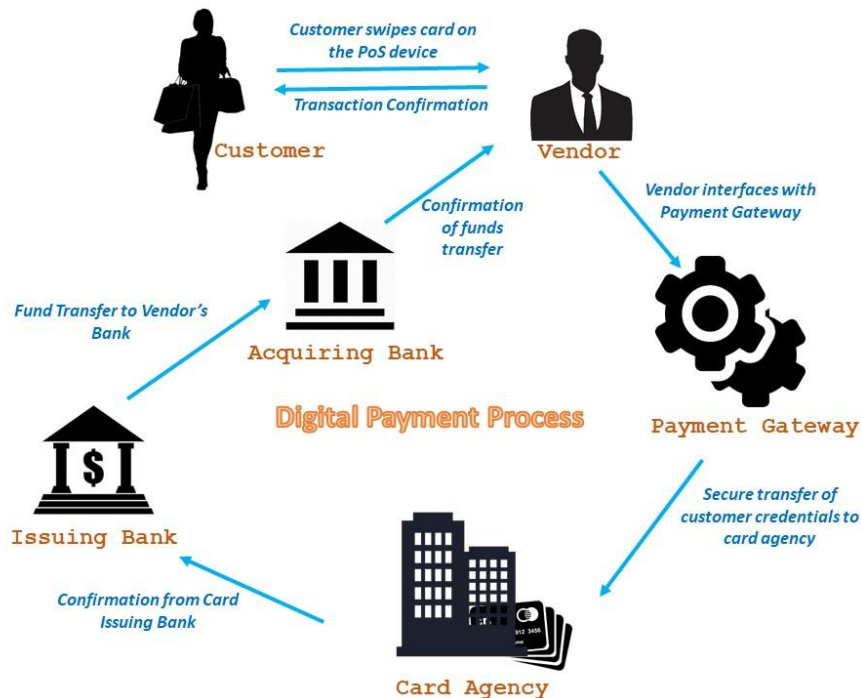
Customer swipes card on the PoS device

Transaction Confirmation

Customer

Vendor

Confirmation of funds transfer

Vendor interfaces with Payment Gateway

Fund Transfer to Vendor's Bank

Acquiring Bank

Payment Gateway

Digital Payment Process

Issuing Bank

Secure transfer of customer credentials to card agency

Confirmation from Card Issuing Bank

Card Agency